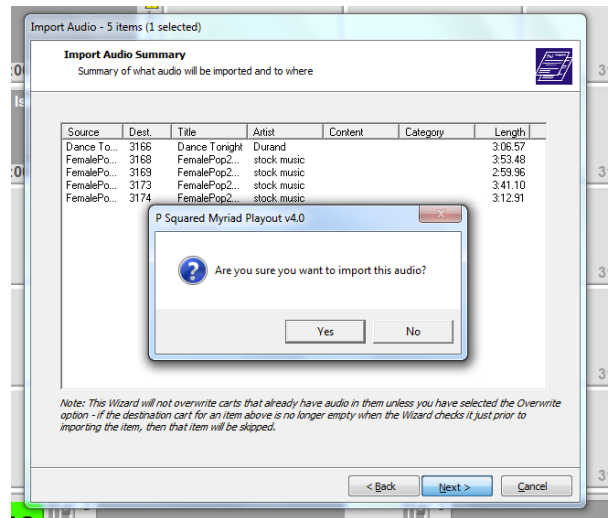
Import Audio - 5 items (1 selected)

Import Audio Summary
Summary of what audio will be imported and to where

| Source | Dest. | Title | Artist | Content | Category | Length |
|---|---|---|---|---|---|---|
| Dance To... | 3166 | Dance Tonight | Durand | | | 3:06.57 |
| FemalePo... | 3168 | FemalePop2... | stock music | | | 3:53.48 |
| FemalePo... | 3169 | FemalePop2... | stock music | | | 2:59.96 |
| FemalePo... | 3173 | FemalePop2... | stock music | | | 3:41.10 |
| FemalePo... | 3174 | FemalePop2... | stock music | | | 3:12.91 |

P Squared Myriad Playout v4.0

Are you sure you want to import this audio?

Yes
No

Note: This Wizard will not overwrite carts that already have audio in them unless you have selected the Overwrite option - if the destination cart for an item above is no longer empty when the Wizard checks it just prior to importing the item, then that item will be skipped.

< Back
Next >
Cancel